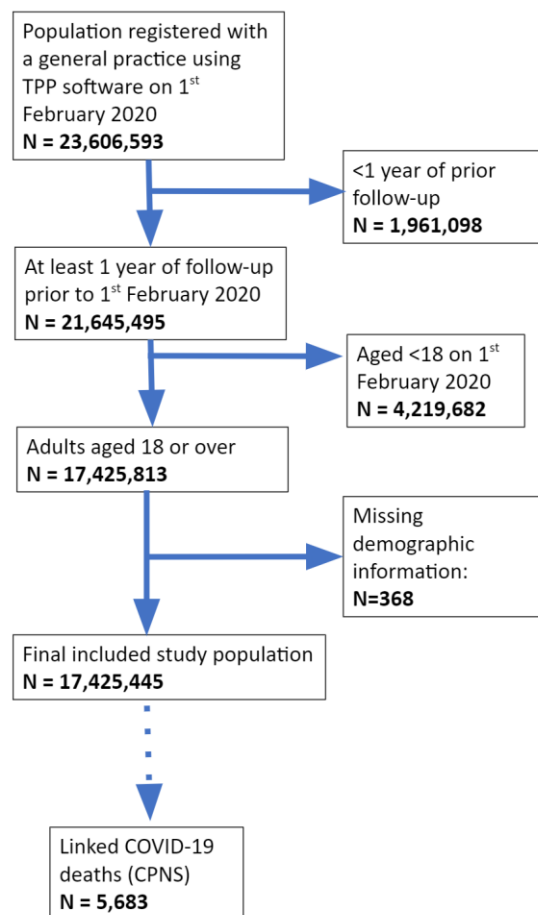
Population registered with a general practice using TPP software on 1$^{st}$ February 2020
**N = 23,606,593**

<1 year of prior follow-up
**N = 1,961,098**

At least 1 year of follow-up prior to 1$^{st}$ February 2020
**N = 21,645,495**

Aged <18 on 1$^{st}$ February 2020
**N = 4,219,682**

Adults aged 18 or over
**N = 17,425,813**

Missing demographic information:
**N=368**

Final included study population
**N = 17,425,445**

Linked COVID-19 deaths (CPNS)
**N = 5,683**